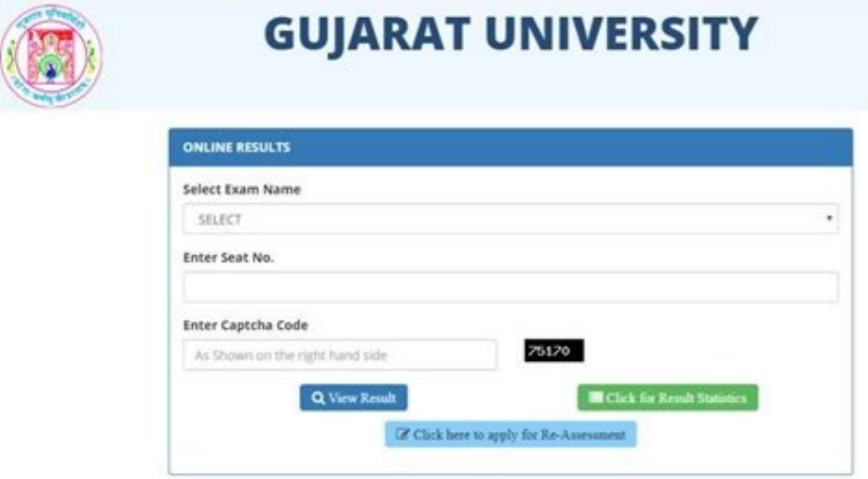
GUJARAT UNIVERSITY

ONLINE RESULTS

Select Exam Name

SELECT

Enter Seat No.

Enter Captcha Code

As Shown on the right hand side

75170

View Result

Click for Result Statistics

Click here to apply for Re-Assessment